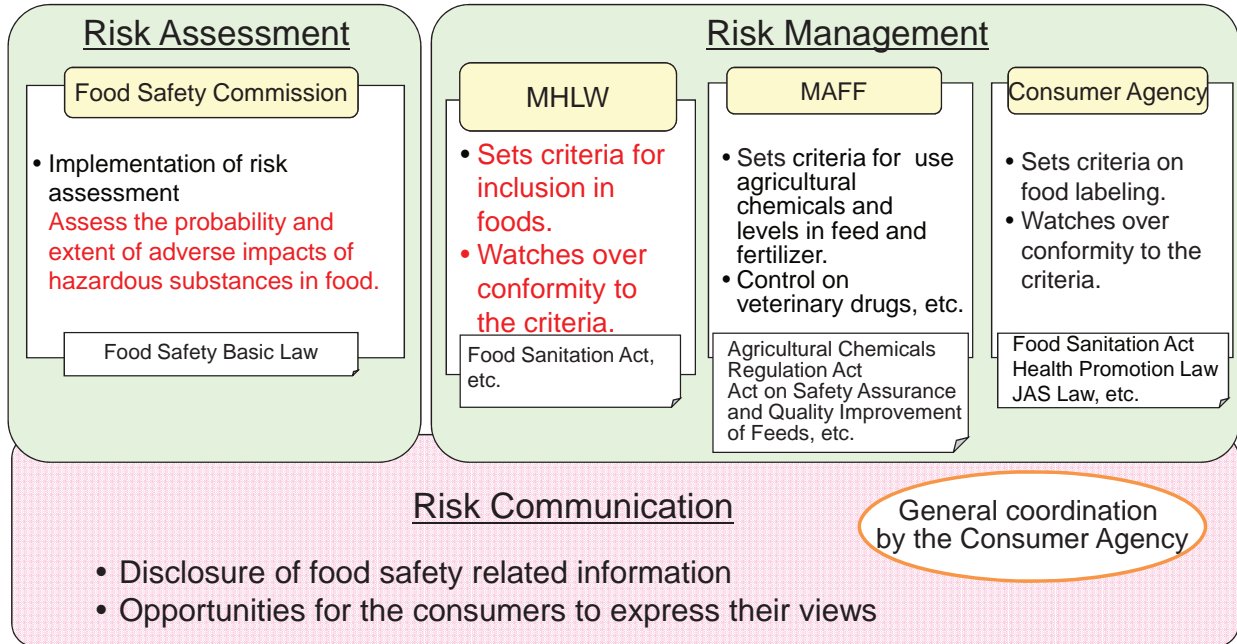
Risk Assessment

Food Safety Commission

• Implementation of risk assessment
Assess the probability and extent of adverse impacts of hazardous substances in food.

Food Safety Basic Law

Risk Management

MHLW

• Sets criteria for inclusion in foods.
• Watches over conformity to the criteria.

Food Sanitation Act, etc.

MAFF

• Sets criteria for use agricultural chemicals and levels in feed and fertilizer.
• Control on veterinary drugs, etc.

Agricultural Chemicals Regulation Act
Act on Safety Assurance and Quality Improvement of Feeds, etc.

Consumer Agency

• Sets criteria on food labeling.
• Watches over conformity to the criteria.

Food Sanitation Act
Health Promotion Law
JAS Law, etc.

Risk Communication

General coordination by the Consumer Agency

• Disclosure of food safety related information
• Opportunities for the consumers to express their views